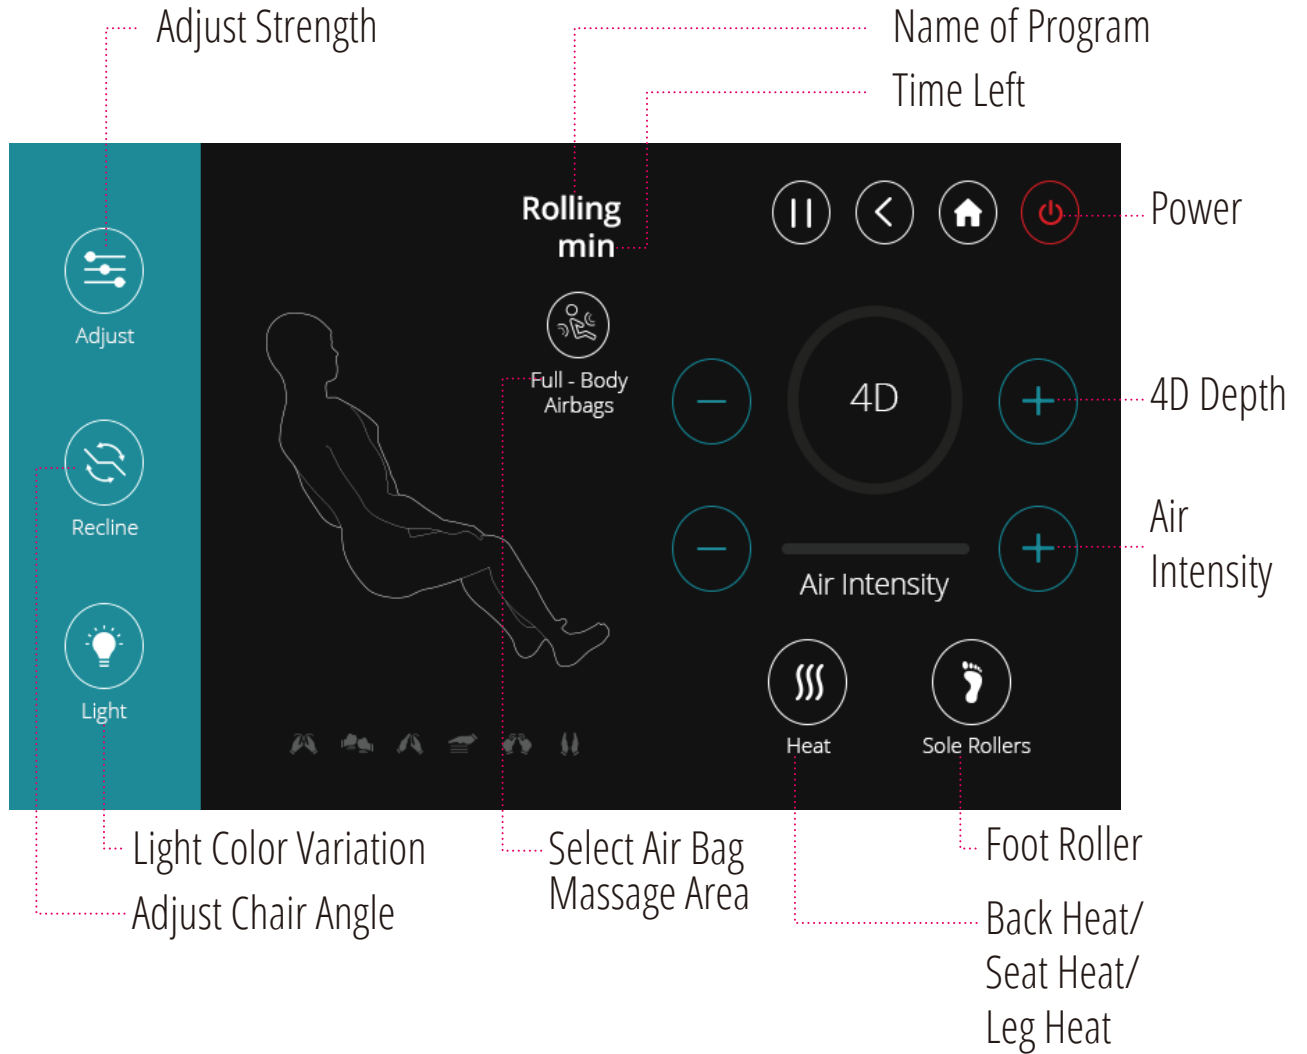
Adjust Strength

Name of Program

Time Left

Rolling

min

Power

Adjust

Full - Body Airbags

4D

4D Depth

Recline

Air Intensity

Air Intensity

Light

Heat

Sole Rollers

Light Color Variation

Adjust Chair Angle

Select Air Bag Massage Area

Foot Roller

Back Heat/ Seat Heat/ Leg Heat